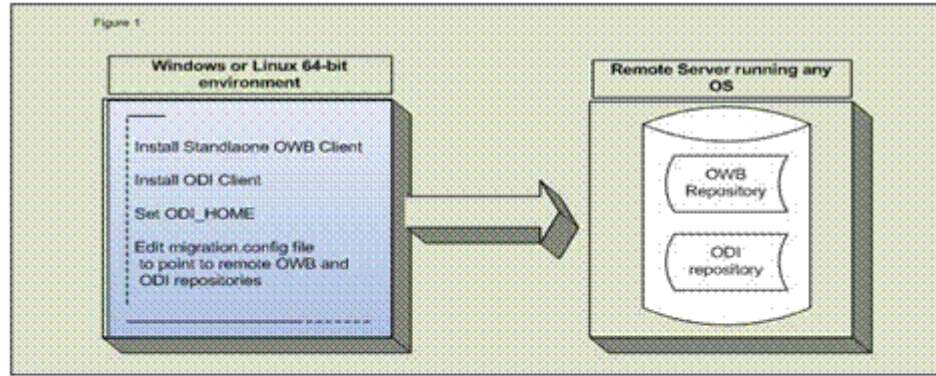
Figure 1

Windows or Linux 64-bit environment

Install Standlaone OWB Client

Install ODI Client

Set ODI_HOME

Edit migration.config file to point to remote OWB and ODI repositories

Remote Server running any OS

OWB Repository

ODI repository